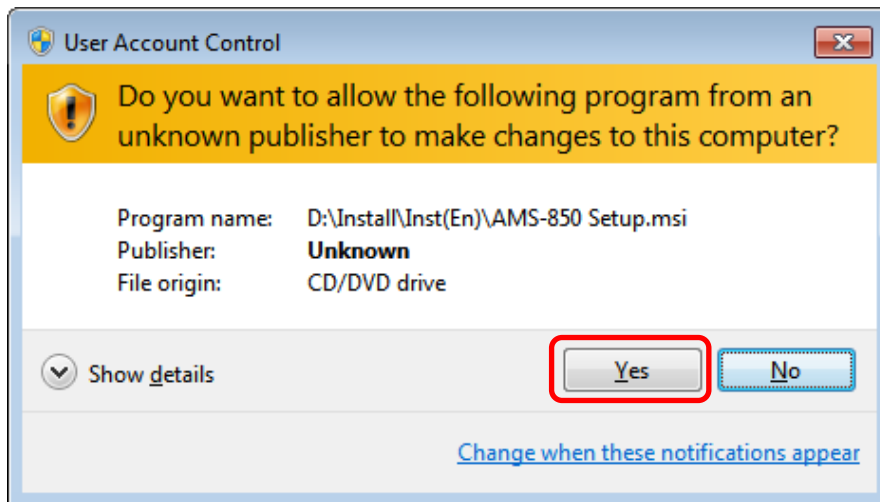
User Account Control

Do you want to allow the following program from an unknown publisher to make changes to this computer?

| | |
|---|---|
| Program name: | D:\Install\Inst(En)\AMS-850 Setup.msi |
| Publisher: | **Unknown** |
| File origin: | CD/DVD drive |

Show details

Yes

No

Change when these notifications appear